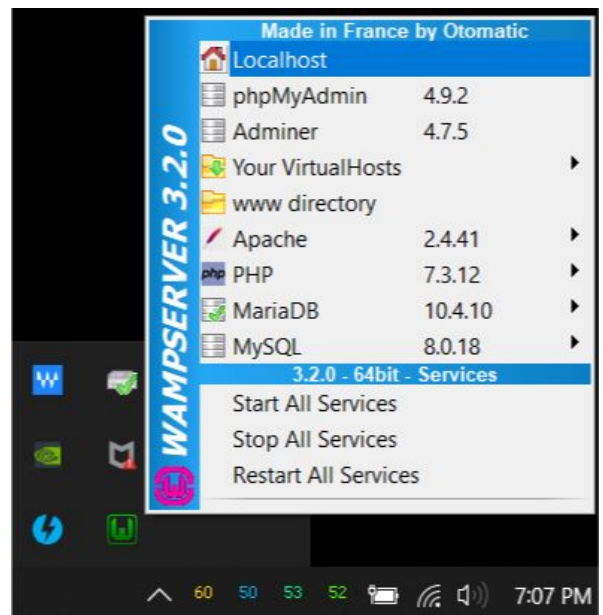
Made in France by Otomatic

WAMPSERVER 3.2.0

Localhost

| | |
|---|---|
| phpMyAdmin | 4.9.2 |
| Adminer | 4.7.5 |
| Your VirtualHosts | |
| www directory | |
| Apache | 2.4.41 |
| PHP | 7.3.12 |
| MariaDB | 10.4.10 |
| MySQL | 8.0.18 |

3.2.0 - 64bit - Services

Start All Services

Stop All Services

Restart All Services

60 50 53 52 7:07 PM